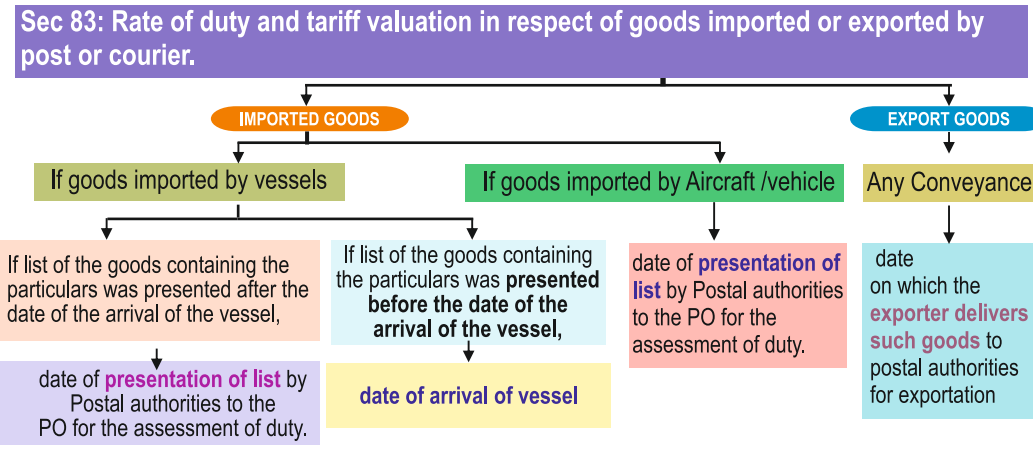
Sec 83: Rate of duty and tariff valuation in respect of goods imported or exported by post or courier.

IMPORTED GOODS

EXPORT GOODS

If goods imported by vessels

If goods imported by Aircraft /vehicle

Any Conveyance

If list of the goods containing the particulars was presented after the date of the arrival of the vessel,

date of presentation of list by Postal authorities to the PO for the assessment of duty.

If list of the goods containing the particulars was presented before the date of the arrival of the vessel,

date of arrival of vessel

date of presentation of list by Postal authorities to the PO for the assessment of duty.

date on which the exporter delivers such goods to postal authorities for exportation